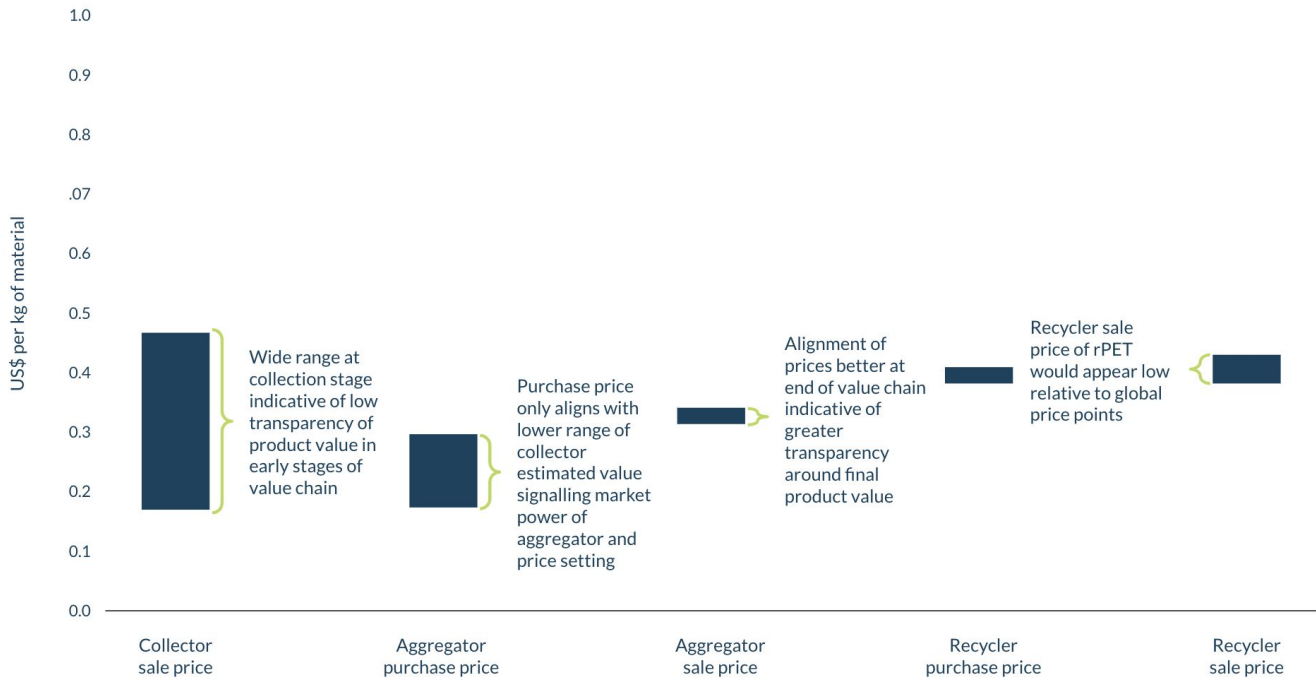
1.0

0.9

0.8

.07

0.6

0.5

0.4

0.3

0.2

0.1

0.0

US$ per kg of material

Wide range at collection stage indicative of low transparency of product value in early stages of value chain

Purchase price only aligns with lower range of collector estimated value signalling market power of aggregator and price setting

Alignment of prices better at end of value chain indicative of greater transparency around final product value

Recycler sale price of rPET would appear low relative to global price points

Collector sale price

Aggregator purchase price

Aggregator sale price

Recycler purchase price

Recycler sale price